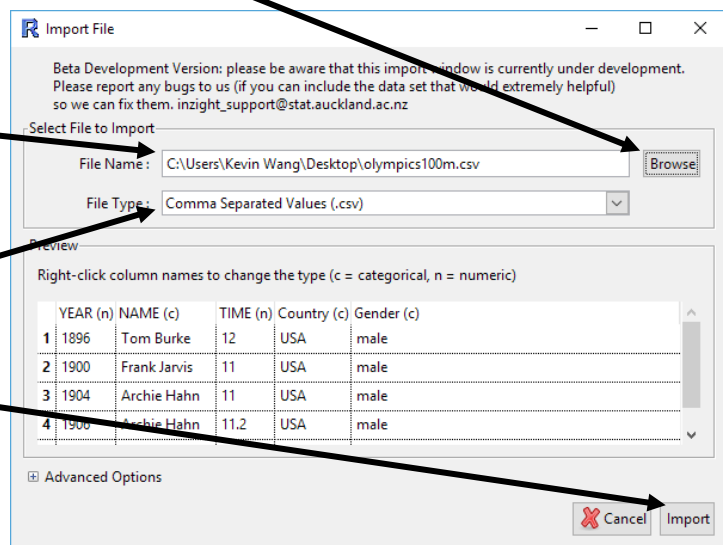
Import File

Beta Development Version: please be aware that this import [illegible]indow is currently under development. Please report any bugs to us (if you can include the data set that wo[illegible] extremely helpful) so we can fix them. inzight_support@stat.auckland.ac.nz

Select File to Import

File Name : C:\Users\Kevin Wang\Desktop\olympics100m.csv

Browse

File Type : Comma Separated Values (.csv)

Preview

Right-click column names to change the type (c = categorical, n = numeric)

| | YEAR (n) | NAME (c) | TIME (n) | Country (c) | Gender (c) |
|---|---|---|---|---|---|
| 1 | 1896 | Tom Burke | 12 | USA | male |
| 2 | 1900 | Frank Jarvis | 11 | USA | male |
| 3 | 1904 | Archie Hahn | 11 | USA | male |
| 4 | 1906 | Archie Hahn | 11.2 | USA | male |

Advanced Options

Cancel

Import